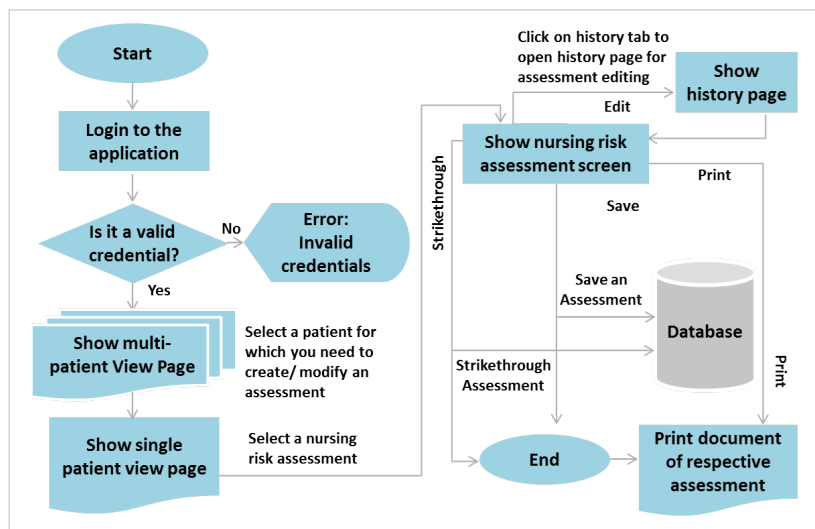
Start

Login to the application

Is it a valid credential?

No

Error: Invalid credentials

Yes

Show multi-patient View Page

Select a patient for which you need to create/ modify an assessment

Show single patient view page

Select a nursing risk assessment

Click on history tab to open history page for assessment editing

Show history page

Edit

Show nursing risk assessment screen

Print

Save

Strikethrough

Save an Assessment

Database

Strikethrough Assessment

Print

End

Print document of respective assessment